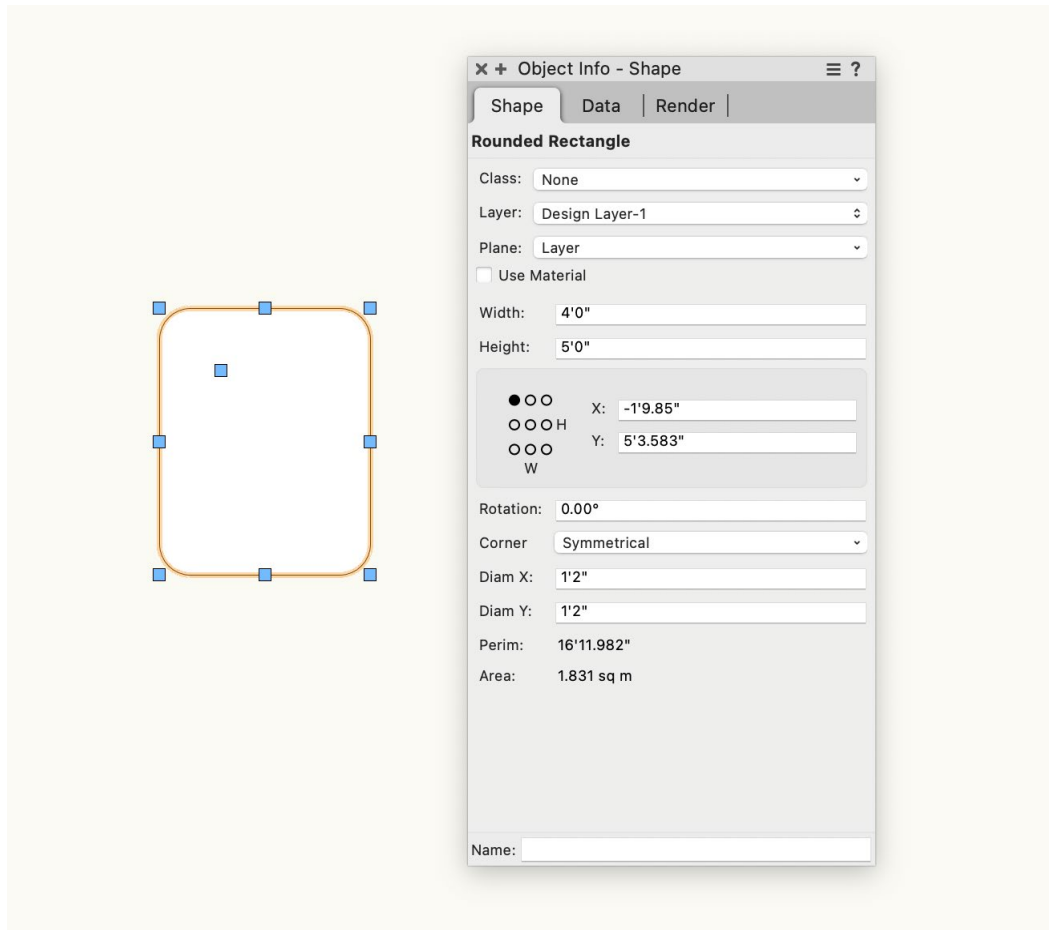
× + Object Info - Shape ≡ ?

Shape | Data | Render |

Rounded Rectangle

Class: None

Layer: Design Layer-1

Plane: Layer

Use Material

Width: 4'0"

Height: 5'0"

H
W

X: -1'9.85"

Y: 5'3.583"

Rotation: 0.00°

Corner Symmetrical

Diam X: 1'2"

Diam Y: 1'2"

Perim: 16'11.982"

Area: 1.831 sq m

Name: